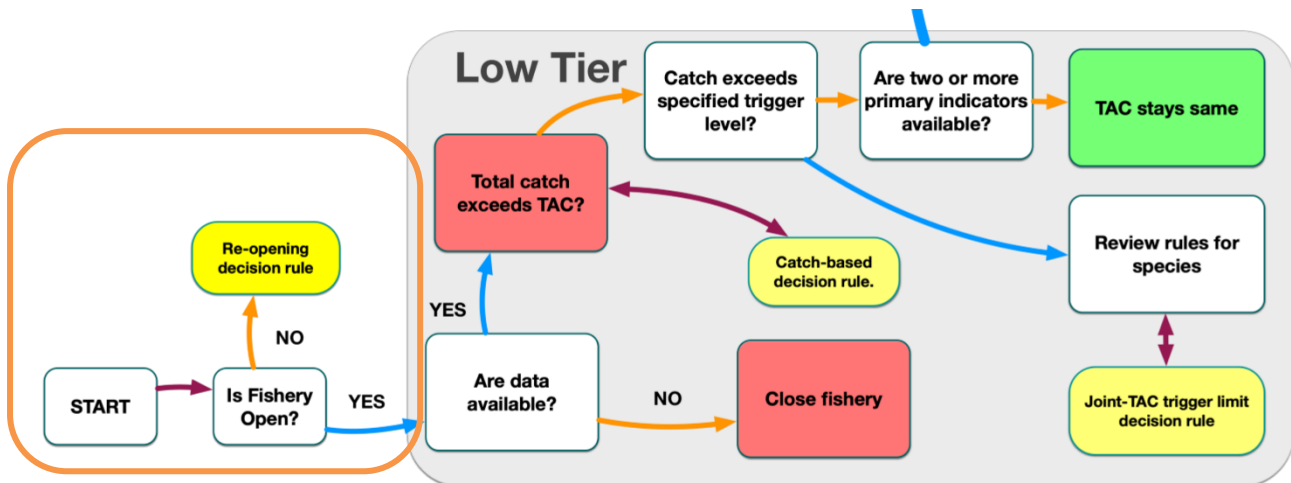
Low Tier

Catch exceeds specified trigger level?

Are two or more primary indicators available?

TAC stays same

Total catch exceeds TAC?

Catch-based decision rule.

Review rules for species

Re-opening decision rule

NO

YES

START

Is Fishery Open?

YES

Are data available?

NO

Close fishery

Joint-TAC trigger limit decision rule